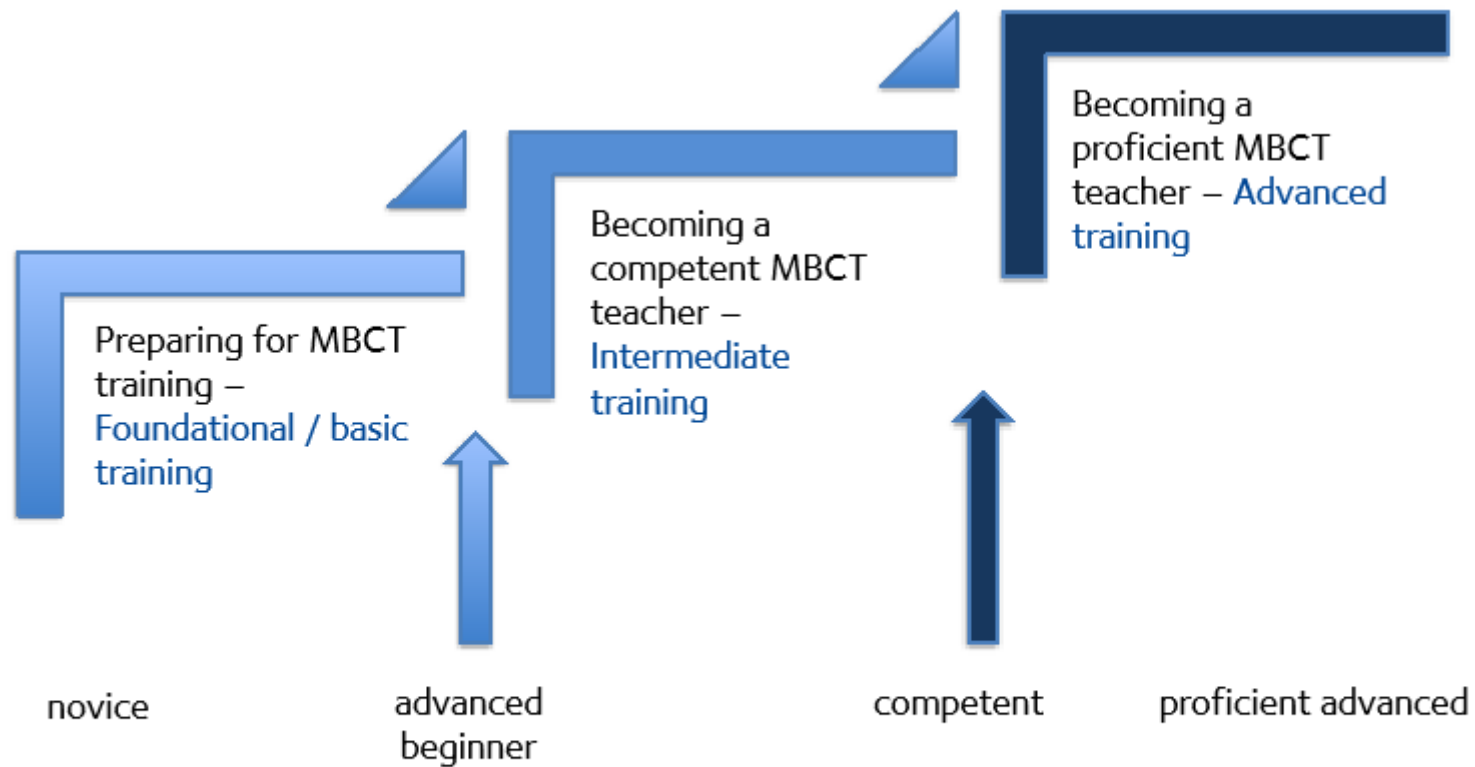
Becoming a proficient MBCT teacher – Advanced training

Becoming a competent MBCT teacher – Intermediate training

Preparing for MBCT training – Foundational / basic training

novice

advanced beginner

competent

proficient advanced